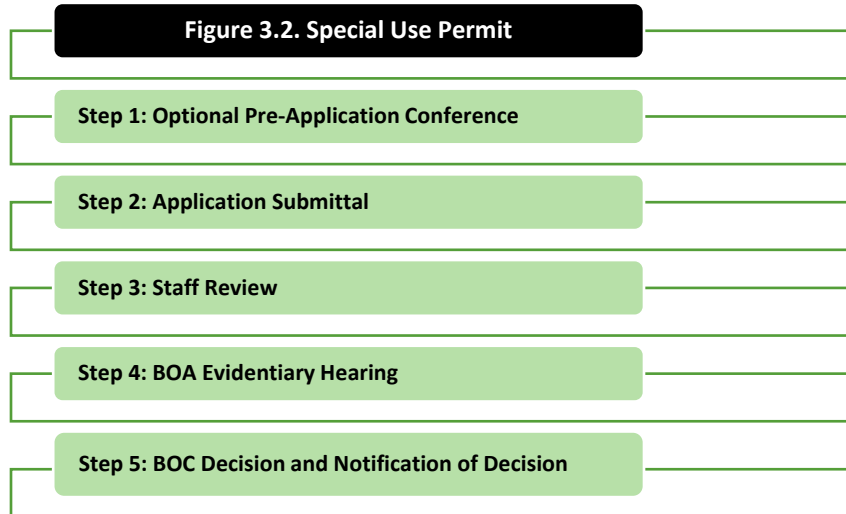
Figure 3.2. Special Use Permit

Step 1: Optional Pre-Application Conference

Step 2: Application Submittal

Step 3: Staff Review

Step 4: BOA Evidentiary Hearing

Step 5: BOC Decision and Notification of Decision